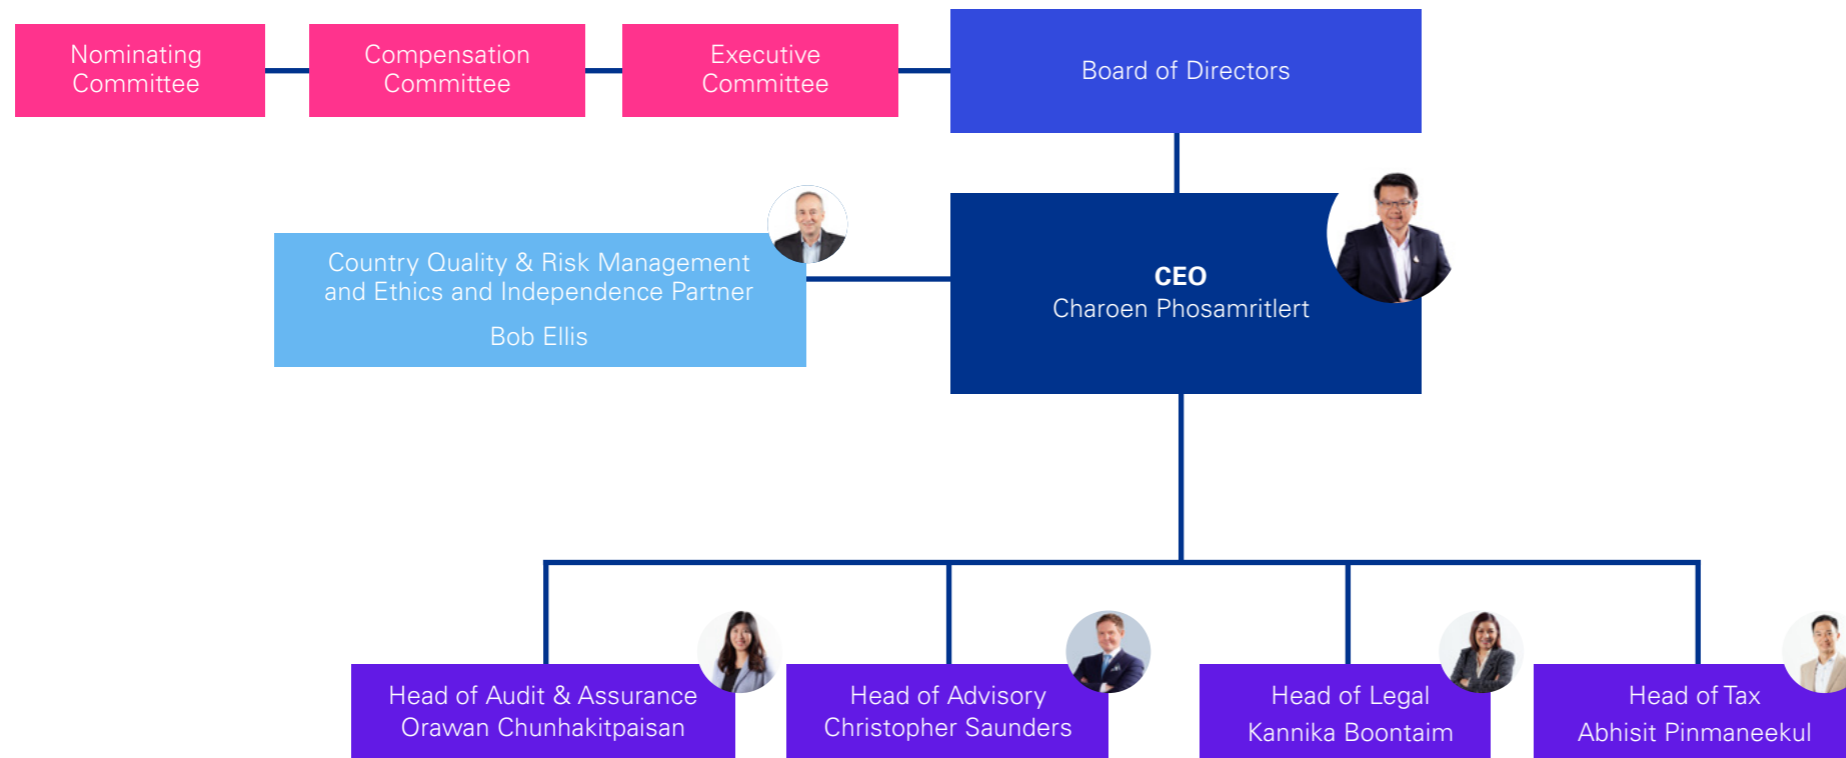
Nominating Committee

Compensation Committee

Executive Committee

Board of Directors

Country Quality & Risk Management and Ethics and Independence Partner

Bob Ellis

CEO
Charoen Phosamritlert

Head of Audit & Assurance
Orawan Chunhakitpaisan

Head of Advisory
Christopher Saunders

Head of Legal
Kannika Boontaim

Head of Tax
Abhisit Pinmaneekul